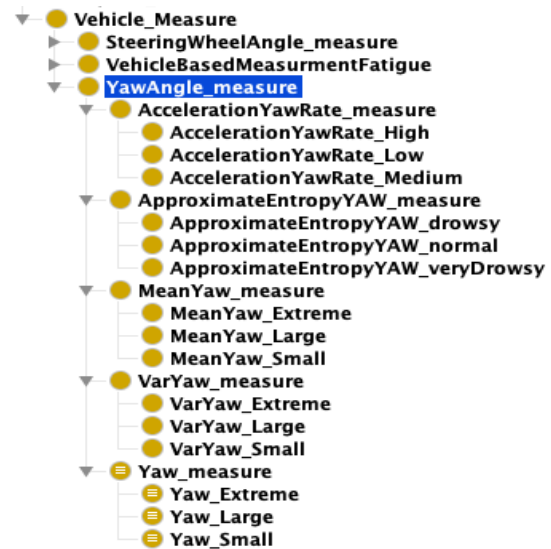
Vehicle_Measure
SteeringWheelAngle_measure
VehicleBasedMeasurmentFatigue
YawAngle_measure
AccelerationYawRate_measure
AccelerationYawRate_High
AccelerationYawRate_Low
AccelerationYawRate_Medium
ApproximateEntropyYAW_measure
ApproximateEntropyYAW_drowsy
ApproximateEntropyYAW_normal
ApproximateEntropyYAW_veryDrowsy
MeanYaw_measure
MeanYaw_Extreme
MeanYaw_Large
MeanYaw_Small
VarYaw_measure
VarYaw_Extreme
VarYaw_Large
VarYaw_Small
Yaw_measure
Yaw_Extreme
Yaw_Large
Yaw_Small